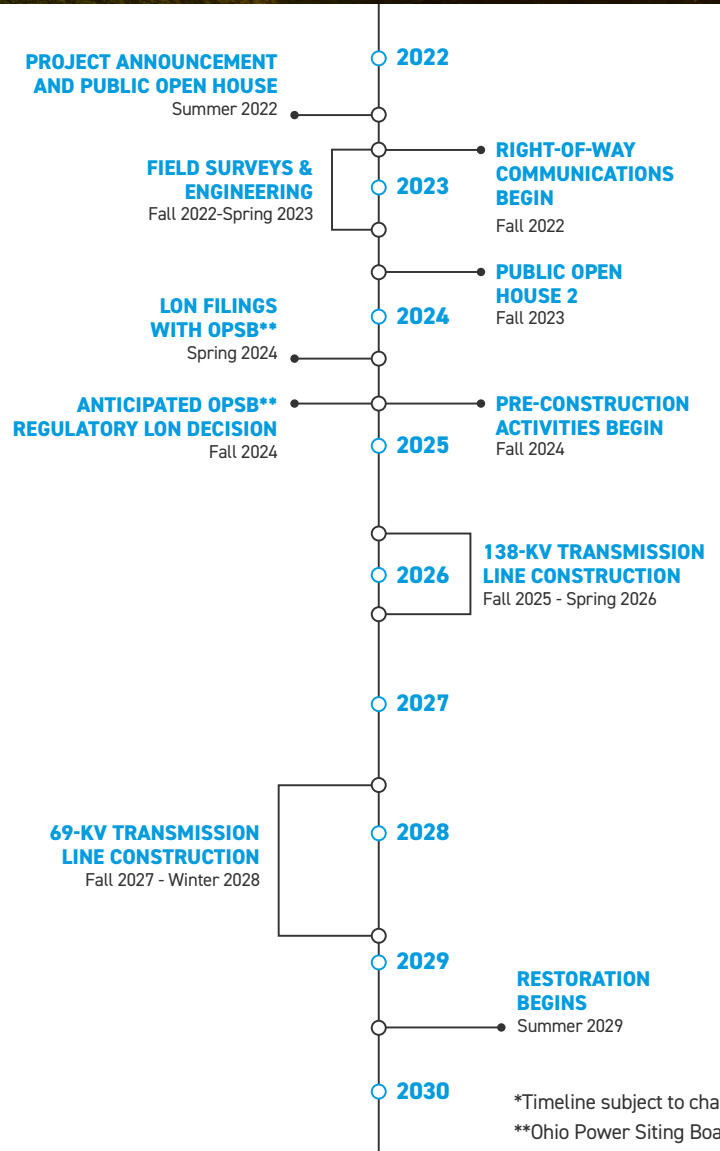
2022

PROJECT ANNOUNCEMENT AND PUBLIC OPEN HOUSE
Summer 2022

FIELD SURVEYS & ENGINEERING
Fall 2022-Spring 2023

RIGHT-OF-WAY COMMUNICATIONS BEGIN
Fall 2022

2023

PUBLIC OPEN HOUSE 2
Fall 2023

LON FILINGS WITH OPSB**
Spring 2024

2024

ANTICIPATED OPSB** REGULATORY LON DECISION
Fall 2024

PRE-CONSTRUCTION ACTIVITIES BEGIN
Fall 2024

2025

2026

138-KV TRANSMISSION LINE CONSTRUCTION
Fall 2025 - Spring 2026

2027

2028

69-KV TRANSMISSION LINE CONSTRUCTION
Fall 2027 - Winter 2028

2029

RESTORATION BEGINS
Summer 2029

2030

*Timeline subject to cha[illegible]
**Ohio Power Siting Boa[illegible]